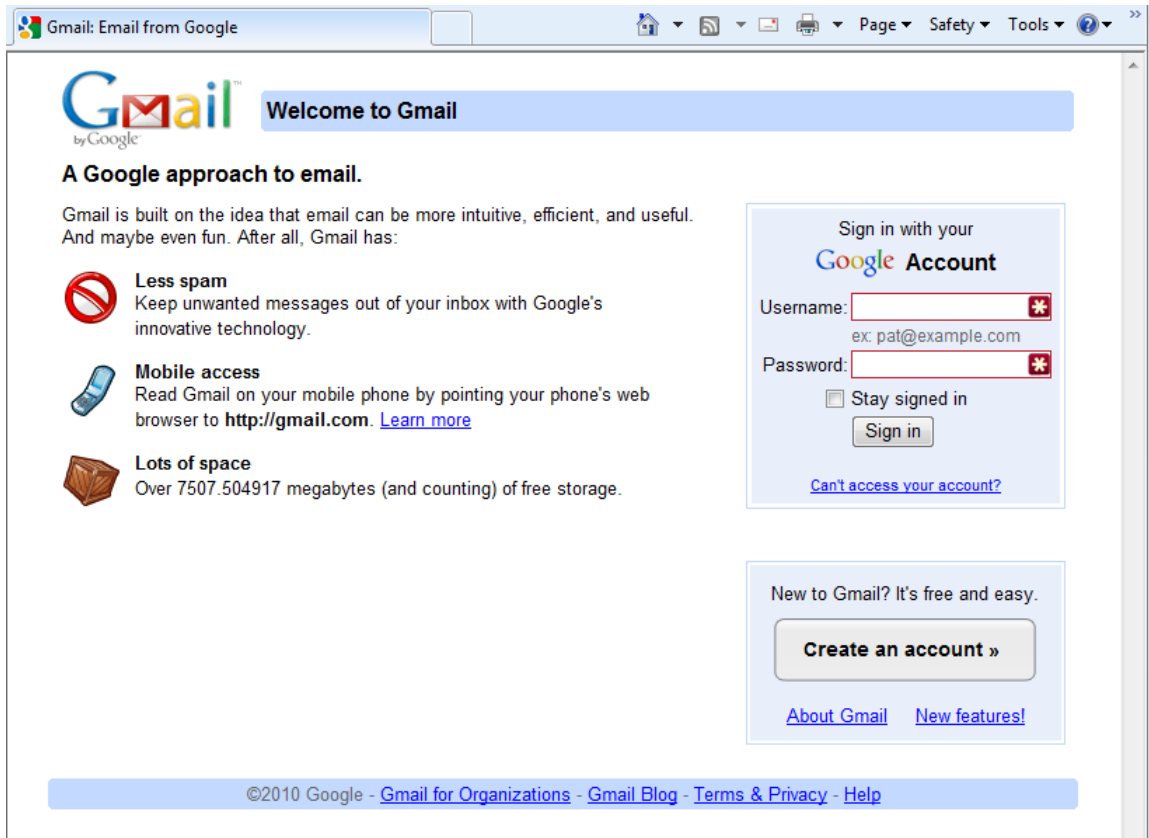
Gmail: Email from Google

Page ▾ Safety ▾ Tools ▾

Gmail by Google

Welcome to Gmail

A Google approach to email.

Gmail is built on the idea that email can be more intuitive, efficient, and useful. And maybe even fun. After all, Gmail has:

Less spam
Keep unwanted messages out of your inbox with Google's innovative technology.

Mobile access
Read Gmail on your mobile phone by pointing your phone's web browser to **http://gmail.com**. Learn more

Lots of space
Over 7507.504917 megabytes (and counting) of free storage.

Sign in with your
Google Account

Username:
ex: pat@example.com
Password:
Stay signed in
Sign in

Can't access your account?

New to Gmail? It's free and easy.

Create an account »

About Gmail New features!

©2010 Google - Gmail for Organizations - Gmail Blog - Terms & Privacy - Help